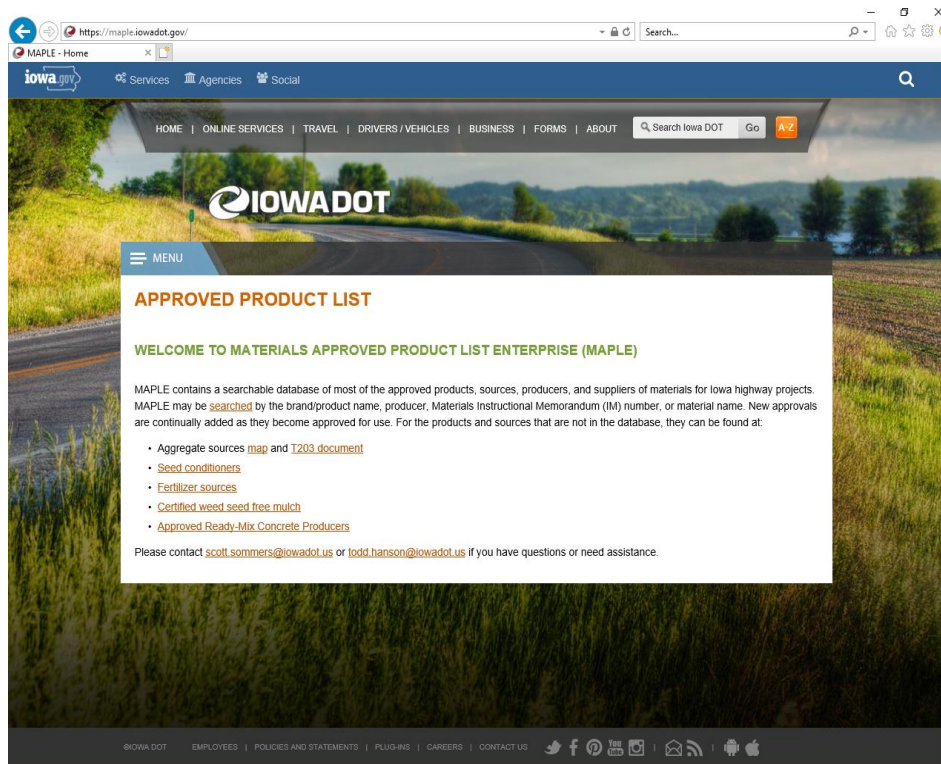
https://maple.iowadot.gov/

Search...

MAPLE - Home

iowa.gov

Services Agencies Social

HOME | ONLINE SERVICES | TRAVEL | DRIVERS / VEHICLES | BUSINESS | FORMS | ABOUT

Search Iowa DOT Go A-Z

IOWADOT

MENU

APPROVED PRODUCT LIST

WELCOME TO MATERIALS APPROVED PRODUCT LIST ENTERPRISE (MAPLE)

MAPLE contains a searchable database of most of the approved products, sources, producers, and suppliers of materials for Iowa highway projects. MAPLE may be searched by the brand/product name, producer, Materials Instructional Memorandum (IM) number, or material name. New approvals are continually added as they become approved for use. For the products and sources that are not in the database, they can be found at:

- Aggregate sources map and T203 document
- Seed conditioners
- Fertilizer sources
- Certified weed seed free mulch
- Approved Ready-Mix Concrete Producers

Please contact scott.sommers@iowadot.us or todd.hanson@iowadot.us if you have questions or need assistance.

©IOWA DOT EMPLOYEES | POLICIES AND STATEMENTS | PLUG-INS | CAREERS | CONTACT US